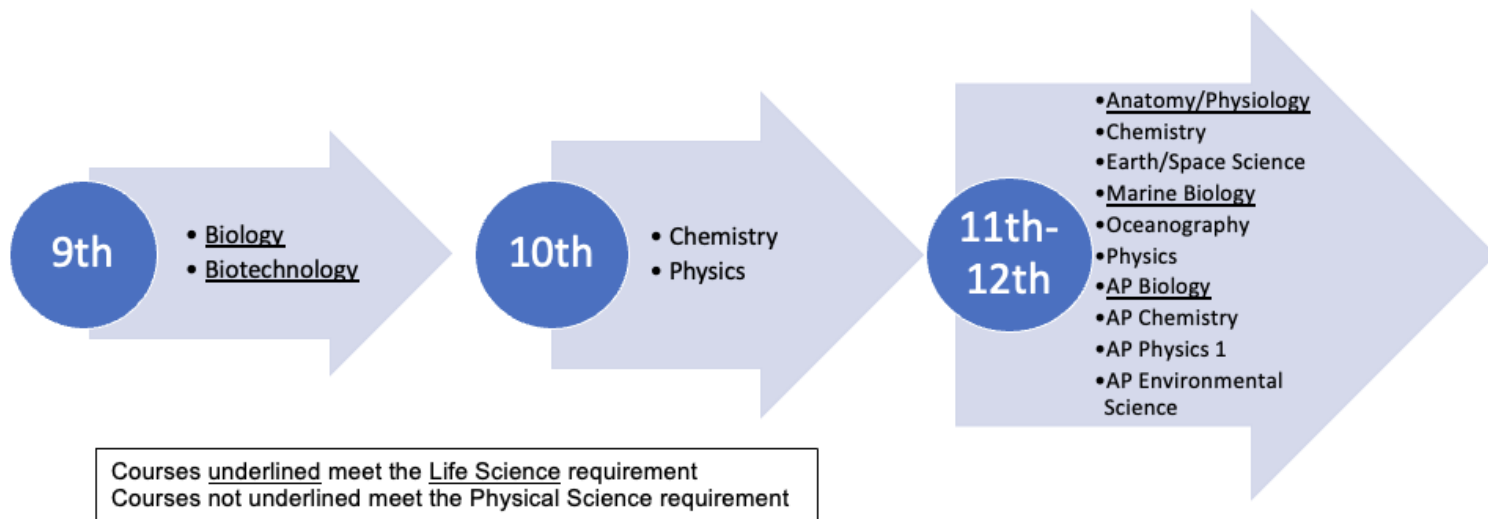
9th

• Biology
• Biotechnology

10th

• Chemistry
• Physics

11th-12th

•Anatomy/Physiology
•Chemistry
•Earth/Space Science
•Marine Biology
•Oceanography
•Physics
•AP Biology
•AP Chemistry
•AP Physics 1
•AP Environmental Science

Courses underlined meet the Life Science requirement
Courses not underlined meet the Physical Science requirement